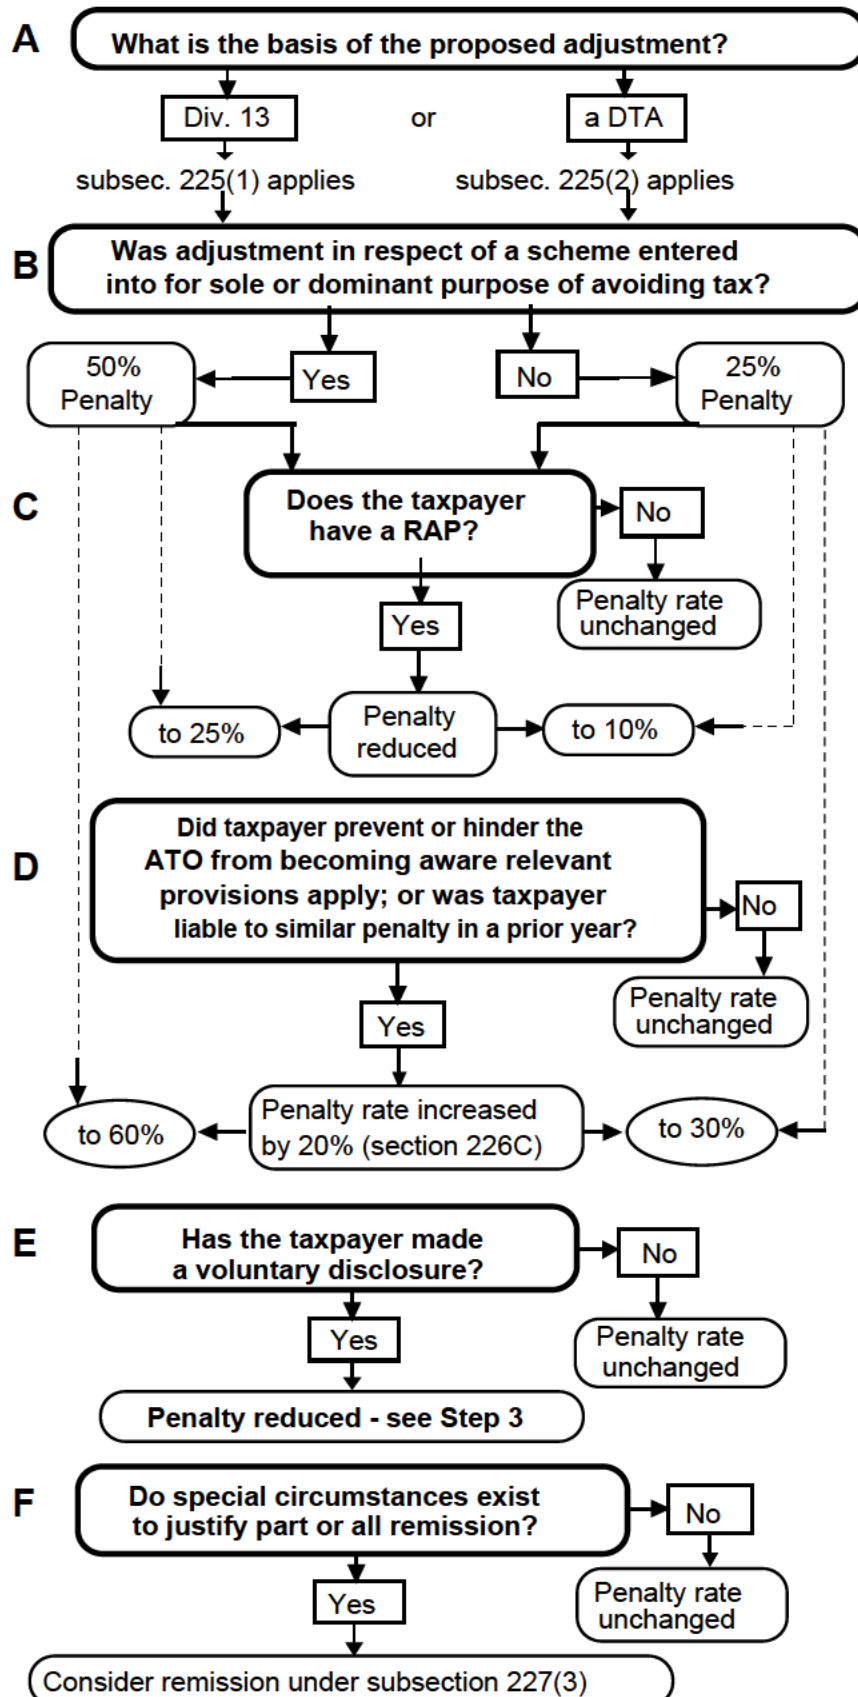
A

What is the basis of the proposed adjustment?

Div. 13

or

a DTA

subsec. 225(1) applies

subsec. 225(2) applies

B

Was adjustment in respect of a scheme entered into for sole or dominant purpose of avoiding tax?

50% Penalty

Yes

No

25% Penalty

C

Does the taxpayer have a RAP?

No

Penalty rate unchanged

Yes

to 25%

Penalty reduced

to 10%

D

Did taxpayer prevent or hinder the ATO from becoming aware relevant provisions apply; or was taxpayer liable to similar penalty in a prior year?

No

Penalty rate unchanged

Yes

to 60%

Penalty rate increased by 20% (section 226C)

to 30%

E

Has the taxpayer made a voluntary disclosure?

No

Penalty rate unchanged

Yes

Penalty reduced - see Step 3

F

Do special circumstances exist to justify part or all remission?

No

Penalty rate unchanged

Yes

Consider remission under subsection 227(3)